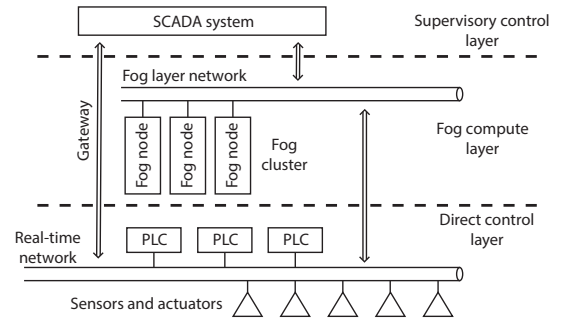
SCADA system

Supervisory control layer

Fog layer network

Gateway

Fog node

Fog node

Fog node

Fog cluster

Fog compute layer

Direct control layer

Real-time network

PLC

PLC

PLC

Sensors and actuators